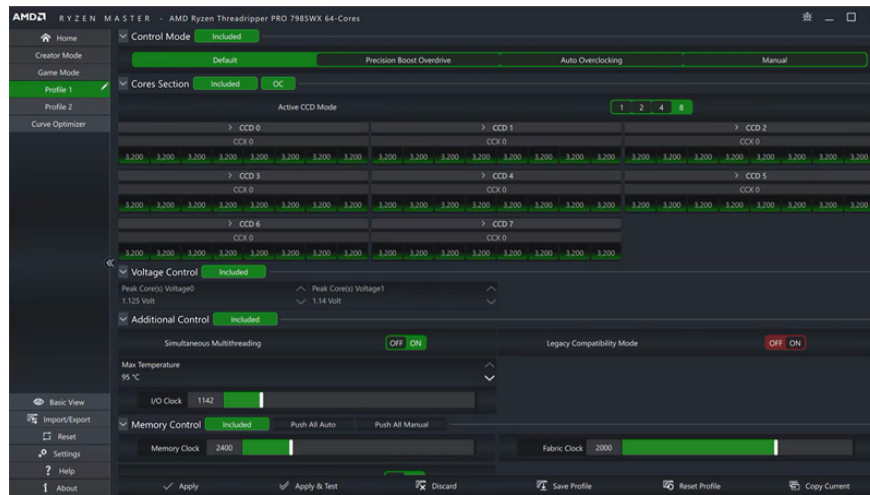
AMD RYZEN MASTER - AMD Ryzen Threadripper PRO 7985WX 64-Cores

Home
Creator Mode
Game Mode
Profile 1
Profile 2
Curve Optimizer

Control Mode Included

Default | Precision Boost Overdrive | Auto Overclocking | Manual

Cores Section Included OC

Active CCD Mode 1 2 4 8

CCD 0
CCX 0
3,200 3,200 3,200 3,200 3,200 3,200 3,200 3,200

CCD 1
CCX 0
3,200 3,200 3,200 3,200 3,200 3,200 3,200 3,200

CCD 2
CCX 0
3,200 3,200 3,200 3,200 3,200 3,200 3,200 3,200

CCD 3
CCX 0
3,200 3,200 3,200 3,200 3,200 3,200 3,200 3,200

CCD 4
CCX 0
3,200 3,200 3,200 3,200 3,200 3,200 3,200 3,200

CCD 5
CCX 0
3,200 3,200 3,200 3,200 3,200 3,200 3,200 3,200

CCD 6
CCX 0
3,200 3,200 3,200 3,200 3,200 3,200 3,200 3,200

CCD 7
CCX 0
3,200 3,200 3,200 3,200 3,200 3,200 3,200 3,200

Voltage Control Included

Peak Core(s) Voltage0
1.125 Volt
Peak Core(s) Voltage1
1.14 Volt

Additional Control Included

Simultaneous Multithreading OFF ON
Legacy Compatibility Mode OFF ON

Max Temperature
95 °C

I/O Clock 1142

Memory Control Included Push All Auto Push All Manual

Memory Clock 2400
Fabric Clock 2000

Basic View
Import/Export
Reset
Settings
Help
About

Apply
Apply & Test
Discard
Save Profile
Reset Profile
Copy Current